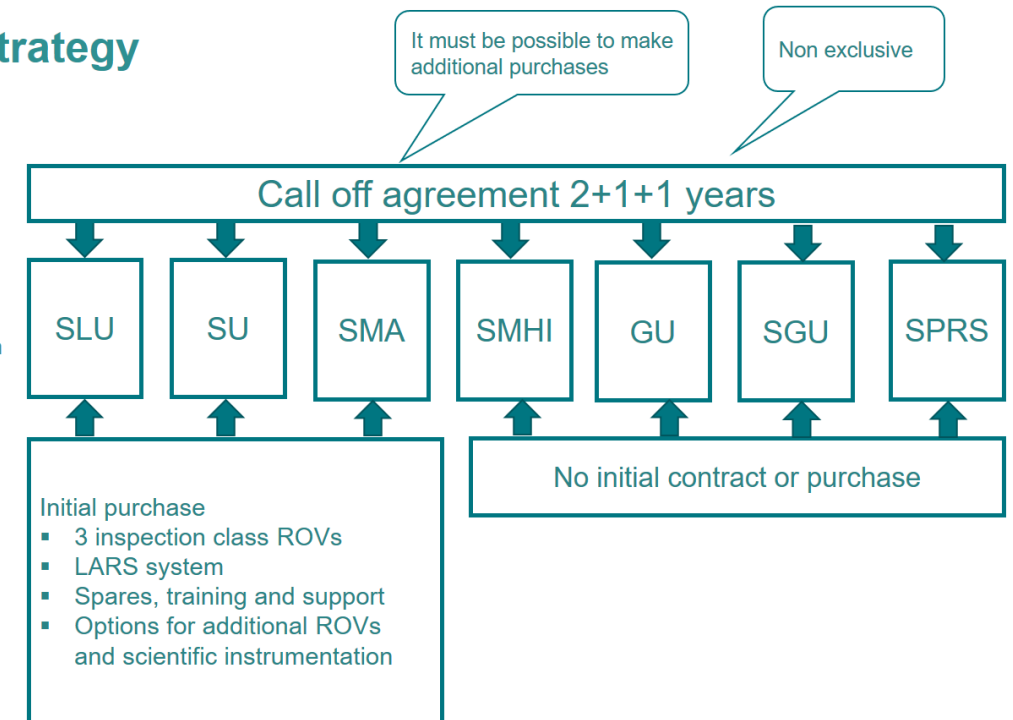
trategy

It must be possible to make additional purchases

Non exclusive

Call off agreement 2+1+1 years

SLU

SU

SMA

SMHI

GU

SGU

SPRS

Initial purchase
- 3 inspection class ROVs
- LARS system
- Spares, training and support
- Options for additional ROVs and scientific instrumentation

No initial contract or purchase